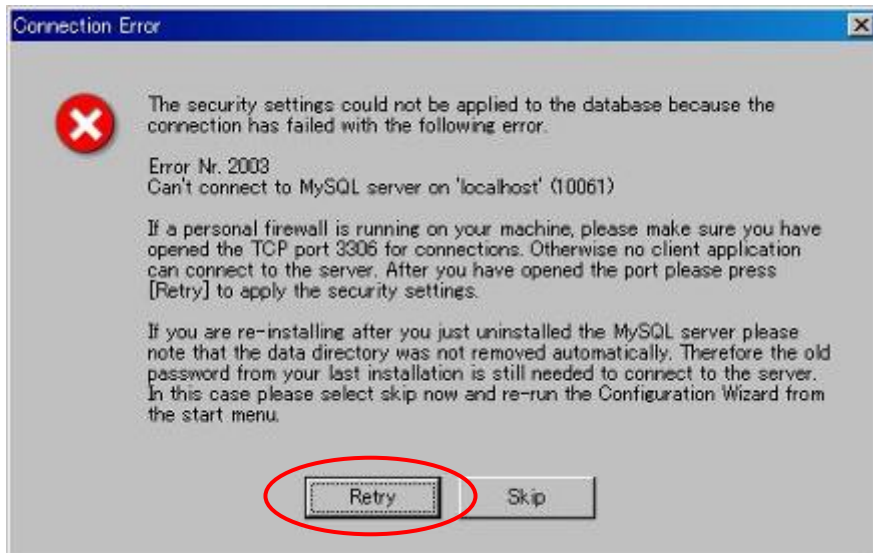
Connection Error

The security settings could not be applied to the database because the connection has failed with the following error.

Error Nr. 2003
Can't connect to MySQL server on 'localhost' (10061)

If a personal firewall is running on your machine, please make sure you have opened the TCP port 3306 for connections. Otherwise no client application can connect to the server. After you have opened the port please press [Retry] to apply the security settings.

If you are re-installing after you just uninstalled the MySQL server please note that the data directory was not removed automatically. Therefore the old password from your last installation is still needed to connect to the server. In this case please select skip now and re-run the Configuration Wizard from the start menu.

Retry
Skip